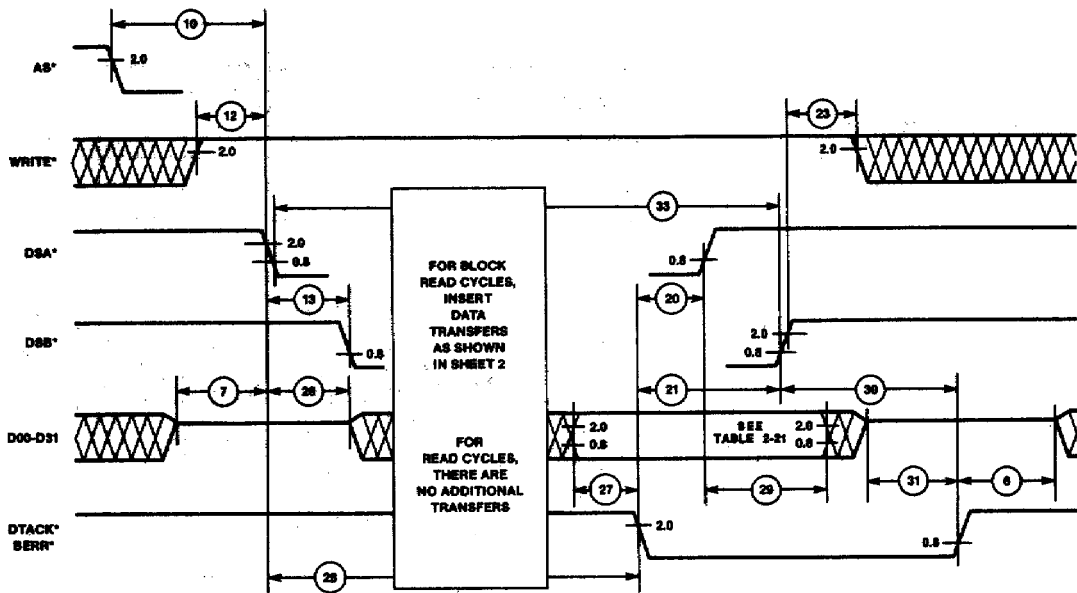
AS*
WRITE*
DSA*
DSB*
D00-D31
DTACK*
BERR*

10
2.0
12
2.0
23
2.0
33
2.0
0.8
0.8
13
20
2.0
0.8
0.8
7
26
21
30
2.0
0.8
SEE TABLE 2-21
2.0
0.8
27
29
31
6
2.0
0.8
28

FOR BLOCK READ CYCLES, INSERT DATA TRANSFERS AS SHOWN IN SHEET 2

FOR READ CYCLES, THERE ARE NO ADDITIONAL TRANSFERS